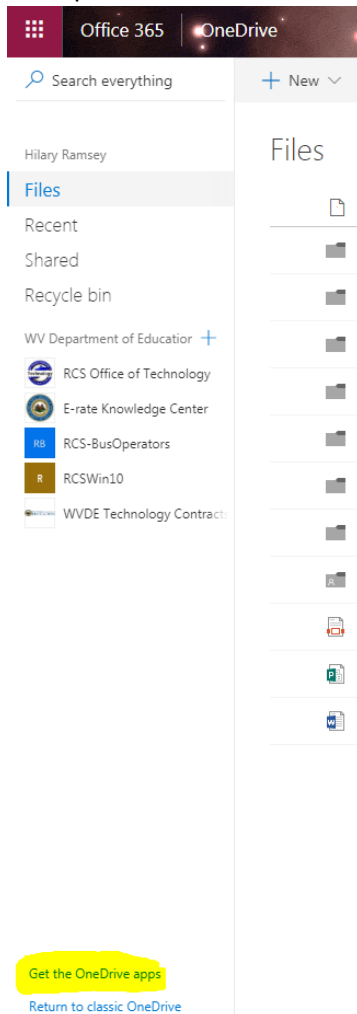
Office 365 OneDrive

Search everything

New

Hilary Ramsey

Files

Recent

Shared

Recycle bin

WV Department of Educatior

RCS Office of Technology

E-rate Knowledge Center

RB RCS-BusOperators

R RCSWin10

WVDE Technology Contract

Files

Get the OneDrive apps

Return to classic OneDrive